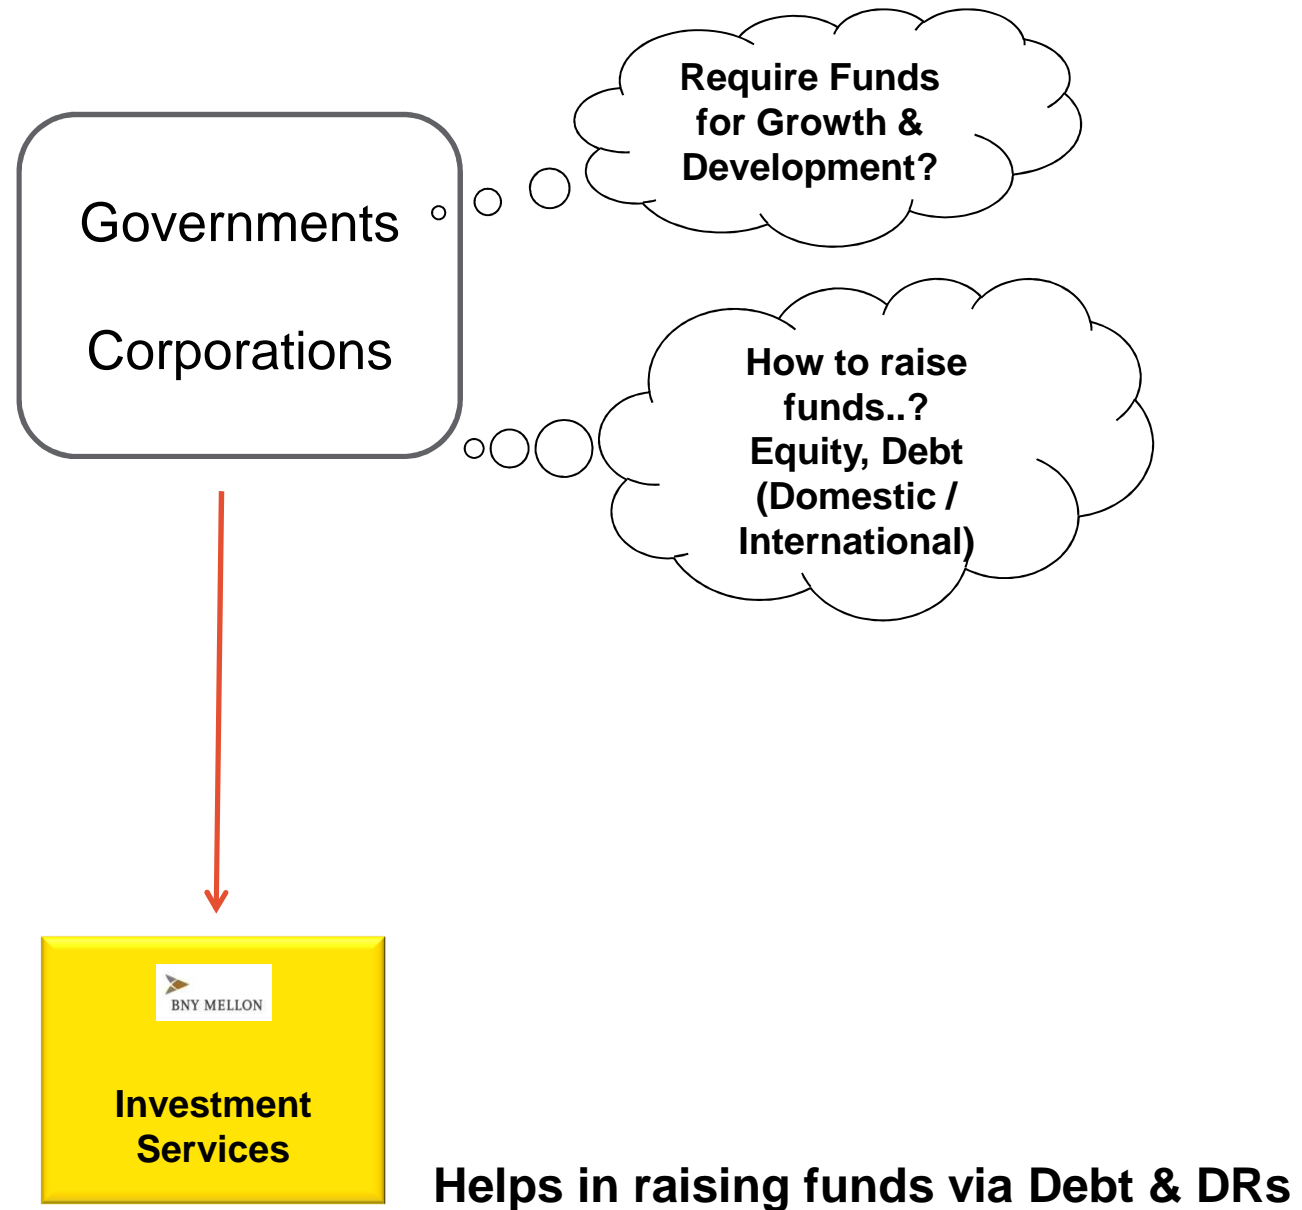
Governments

Corporations

Require Funds for Growth & Development?

How to raise funds..? Equity, Debt (Domestic / International)

BNY MELLON

Investment Services

Helps in raising funds via Debt & DRs